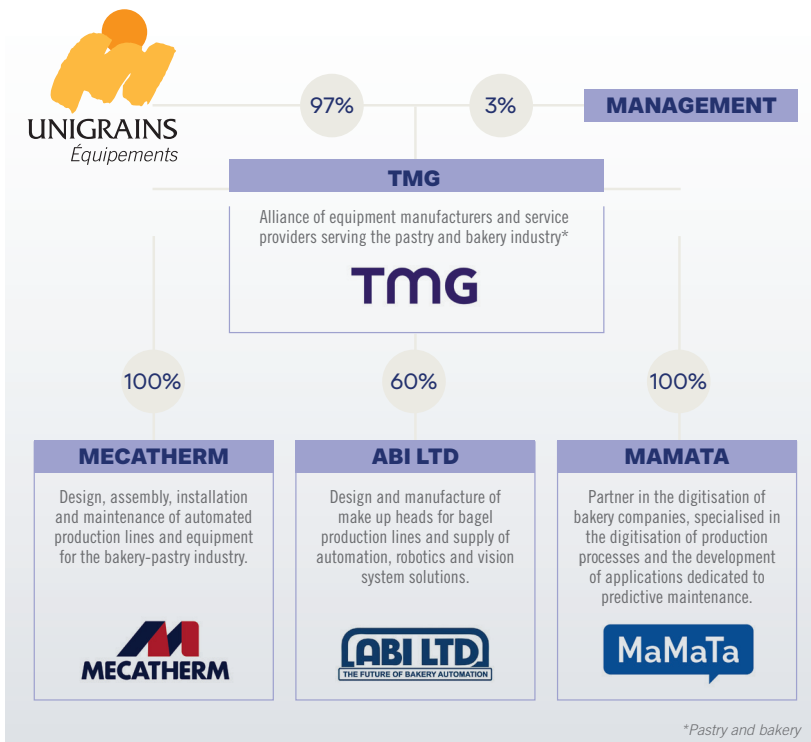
UNIGRAINS
Équipements

97%

3%

MANAGEMENT

TMG

Alliance of equipment manufacturers and service providers serving the pastry and bakery industry*

TMG

100%

60%

100%

MECATHERM

Design, assembly, installation and maintenance of automated production lines and equipment for the bakery-pastry industry.

MECATHERM

ABI LTD

Design and manufacture of make up heads for bagel production lines and supply of automation, robotics and vision system solutions.

ABI LTD
THE FUTURE OF BAKERY AUTOMATION

MAMATA

Partner in the digitisation of bakery companies, specialised in the digitisation of production processes and the development of applications dedicated to predictive maintenance.

MaMaTa

*Pastry and bakery